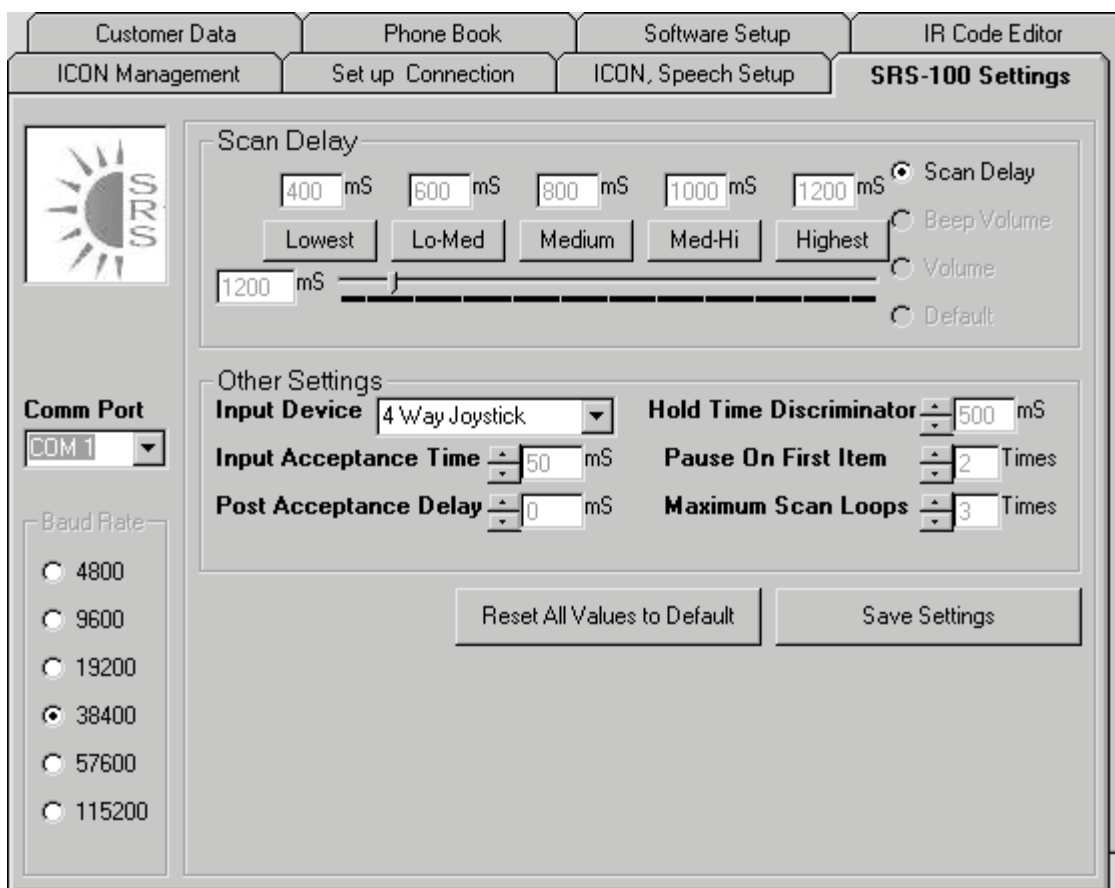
Customer Data | Phone Book | Software Setup | IR Code Editor
ICON Management | Set up Connection | ICON, Speech Setup | SRS-100 Settings

SRS

Scan Delay
400 mS 600 mS 800 mS 1000 mS 1200 mS
Lowest Lo-Med Medium Med-Hi Highest
1200 mS

Scan Delay
Beep Volume
Volume
Default

Other Settings
Input Device 4 Way Joystick
Input Acceptance Time 50 mS
Post Acceptance Delay 0 mS
Hold Time Discriminator 500 mS
Pause On First Item 2 Times
Maximum Scan Loops 3 Times

Comm Port
COM 1

Baud Rate
4800
9600
19200
38400
57600
115200

Reset All Values to Default
Save Settings